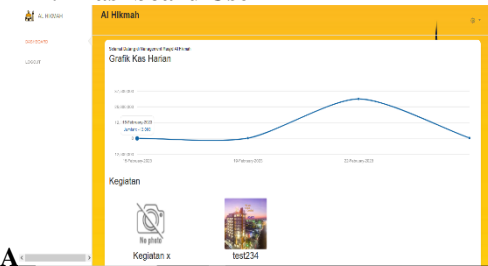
AL HIKMAH
DASHBOARD
LOGOUT
Al Hikmah
Selamat Datang di Manajemen Masjid Al Hikmah
Grafik Kas Harian
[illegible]
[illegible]
12 - 16 February 2023
Jumlah : 0.00
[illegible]
9 February 2023
16 February 2023
23 February 2023
Kegiatan
No photo
Kegiatan x
test234
A